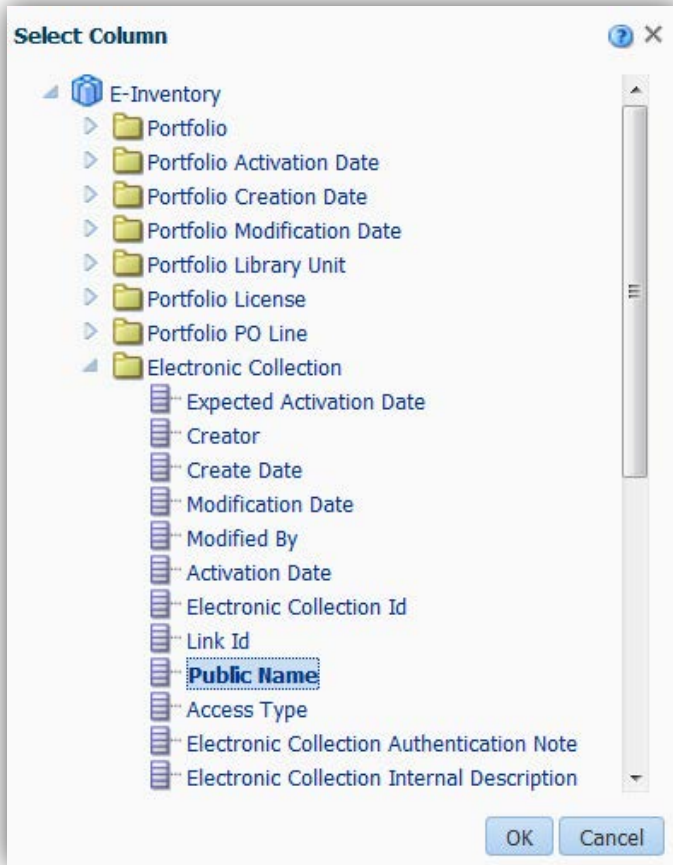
Select Column

E-Inventory
Portfolio
Portfolio Activation Date
Portfolio Creation Date
Portfolio Modification Date
Portfolio Library Unit
Portfolio License
Portfolio PO Line
Electronic Collection
Expected Activation Date
Creator
Create Date
Modification Date
Modified By
Activation Date
Electronic Collection Id
Link Id
Public Name
Access Type
Electronic Collection Authentication Note
Electronic Collection Internal Description

OK
Cancel